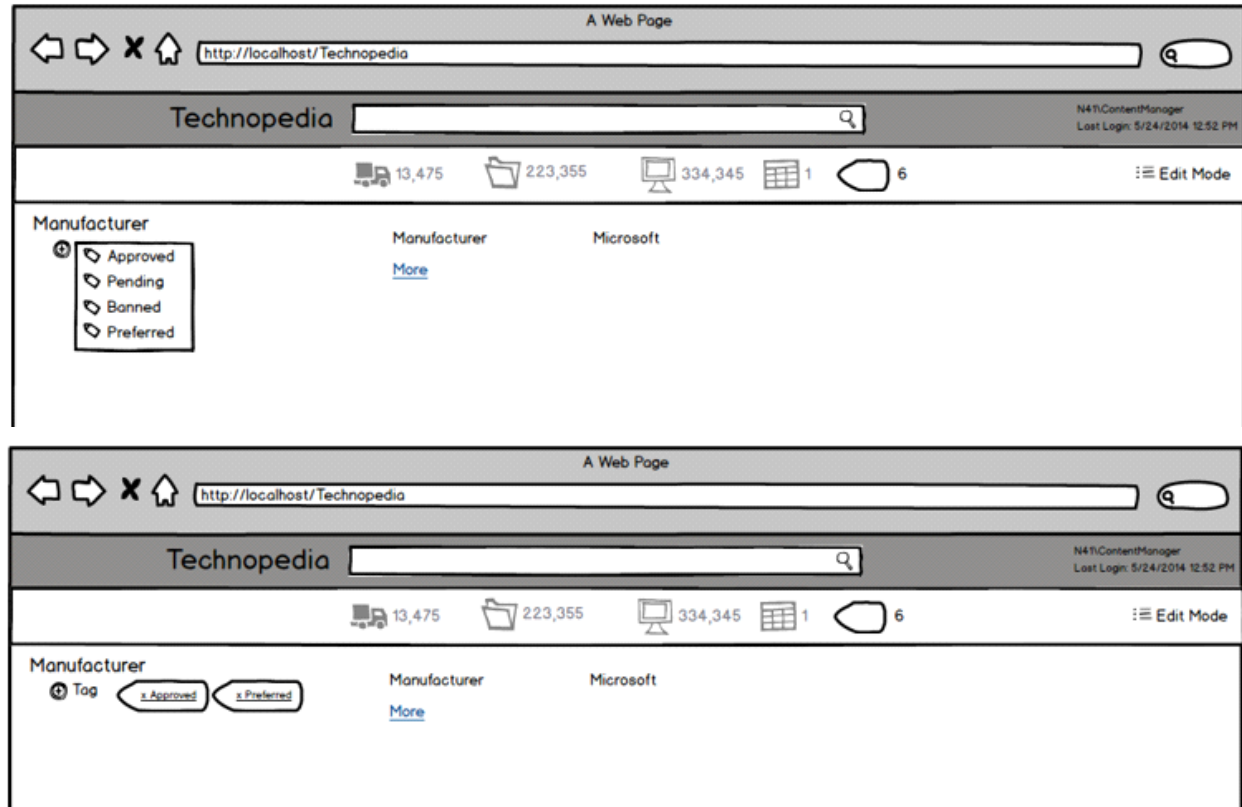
A Web Page

http://localhost/Technopedia

Technopedia

N41\ContentManager
Last Login: 5/24/2014 12:52 PM

13,475 223,355 334,345 1 6

Edit Mode

Manufacturer

Approved
Pending
Banned
Preferred

Manufacturer Microsoft

More

A Web Page

http://localhost/Technopedia

Technopedia

N41\ContentManager
Last Login: 5/24/2014 12:52 PM

13,475 223,355 334,345 1 6

Edit Mode

Manufacturer

Tag x Approved x Preferred

Manufacturer Microsoft

More